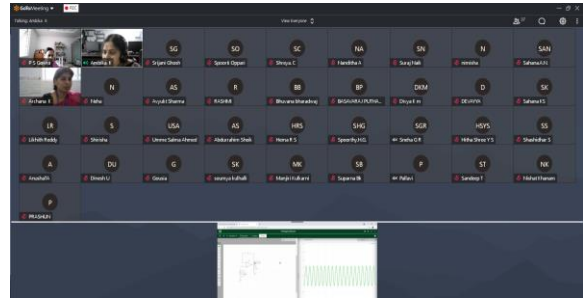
GoToMeeting

Talking: Ambika A

View everyone

P S Geetha
Ambika A
SG Srijani Ghosh
SO Sporsh Oppari
SC Shreya C
NA Nandhita A
SN Suraj Naik
N nimisha
SAN Sahana A N
Archana K
N Neha
AS Avyukt Sharma
R RASHMI
BB Bhavana Bharadwaj
BP BASAVARAJ PUTHA...
DKM Divya K m
D DEVAYYA
SK Sahana K S
LR Likhith Reddy
S Shirisha
USA Umme Salma Ahmed
AS Abdurrahim Shaik
HRS Hema R S
SHG Spoorthy H G
SGR Sneha G R
HSYS Hitha Sree Y S
SS Shashidhar S
A Anushath
DU Dinesh U
G Gouza
SK soumya kulkalli
MK Manjiri Kulkarni
SB Suparna Bk
P Pallavi
ST Sandeep T
NK Nishad Kumar
P PRASHUN